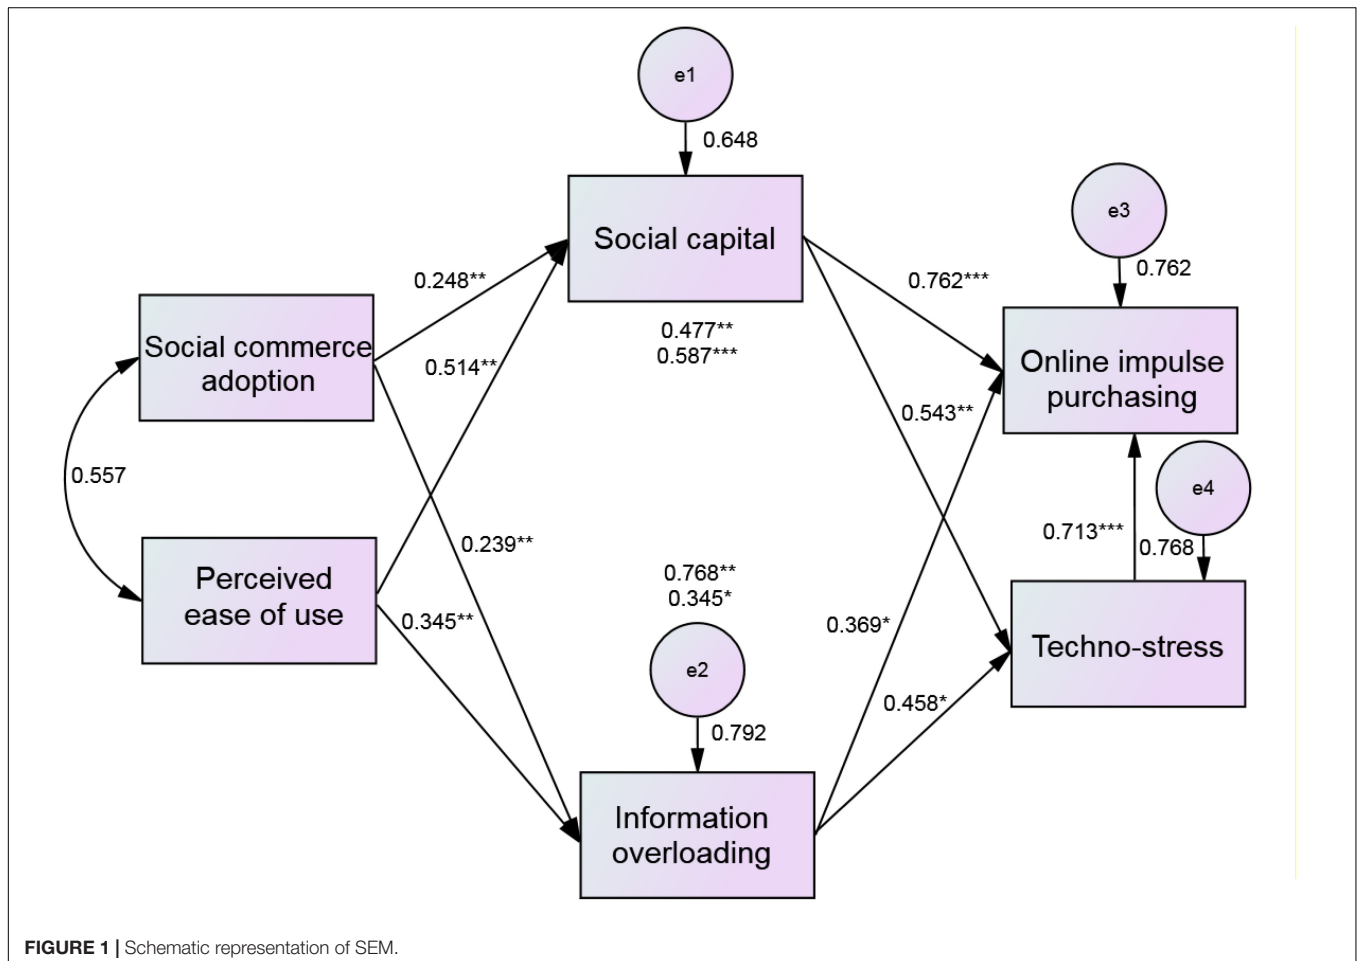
e1

0.648

Social capital

e3

0.762

0.248**

0.762***

Social commerce adoption

0.477**
0.587***

Online impulse purchasing

0.514**

0.543**

0.557

e4

0.239**

0.713***

0.768

0.768**
0.345*

Perceived ease of use

0.345**

Techno-stress

0.369*

e2

0.458*

0.792

Information overloading

FIGURE 1 | Schematic representation of SEM.